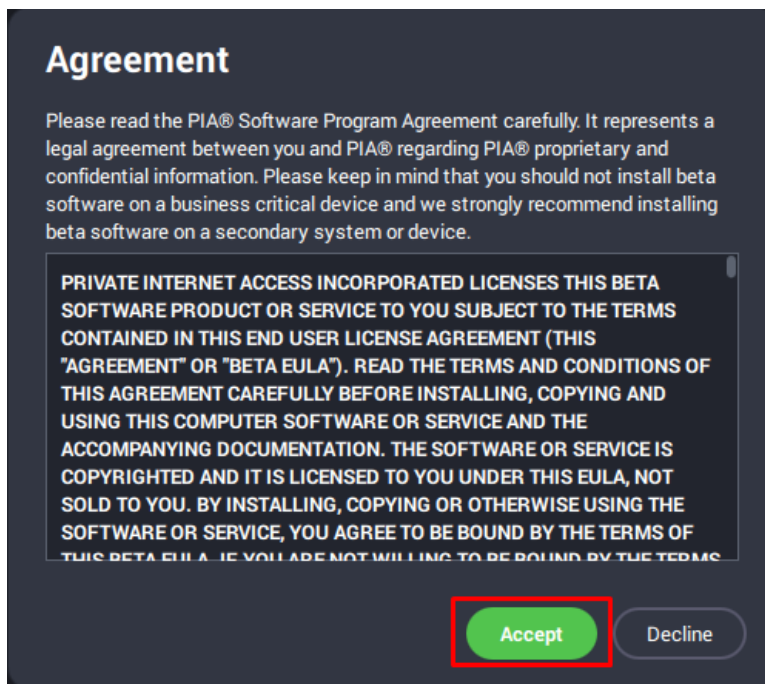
Agreement

Please read the PIA® Software Program Agreement carefully. It represents a legal agreement between you and PIA® regarding PIA® proprietary and confidential information. Please keep in mind that you should not install beta software on a business critical device and we strongly recommend installing beta software on a secondary system or device.

PRIVATE INTERNET ACCESS INCORPORATED LICENSES THIS BETA SOFTWARE PRODUCT OR SERVICE TO YOU SUBJECT TO THE TERMS CONTAINED IN THIS END USER LICENSE AGREEMENT (THIS "AGREEMENT" OR "BETA EULA"). READ THE TERMS AND CONDITIONS OF THIS AGREEMENT CAREFULLY BEFORE INSTALLING, COPYING AND USING THIS COMPUTER SOFTWARE OR SERVICE AND THE ACCOMPANYING DOCUMENTATION. THE SOFTWARE OR SERVICE IS COPYRIGHTED AND IT IS LICENSED TO YOU UNDER THIS EULA, NOT SOLD TO YOU. BY INSTALLING, COPYING OR OTHERWISE USING THE SOFTWARE OR SERVICE, YOU AGREE TO BE BOUND BY THE TERMS OF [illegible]

Accept

Decline